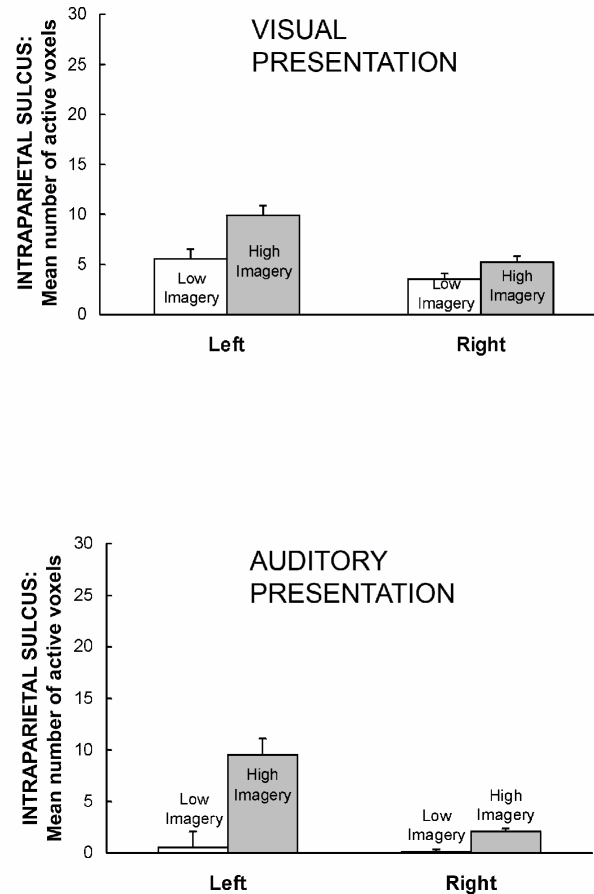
INTRAPARIETAL SULCUS: Mean number of active voxels

VISUAL PRESENTATION

30
25
20
15
10
5
0

Low Imagery
High Imagery
Low Imagery
High Imagery

Left
Right

INTRAPARIETAL SULCUS: Mean number of active voxels

AUDITORY PRESENTATION

30
25
20
15
10
5
0

Low Imagery
High Imagery
Low Imagery
High Imagery

Left
Right